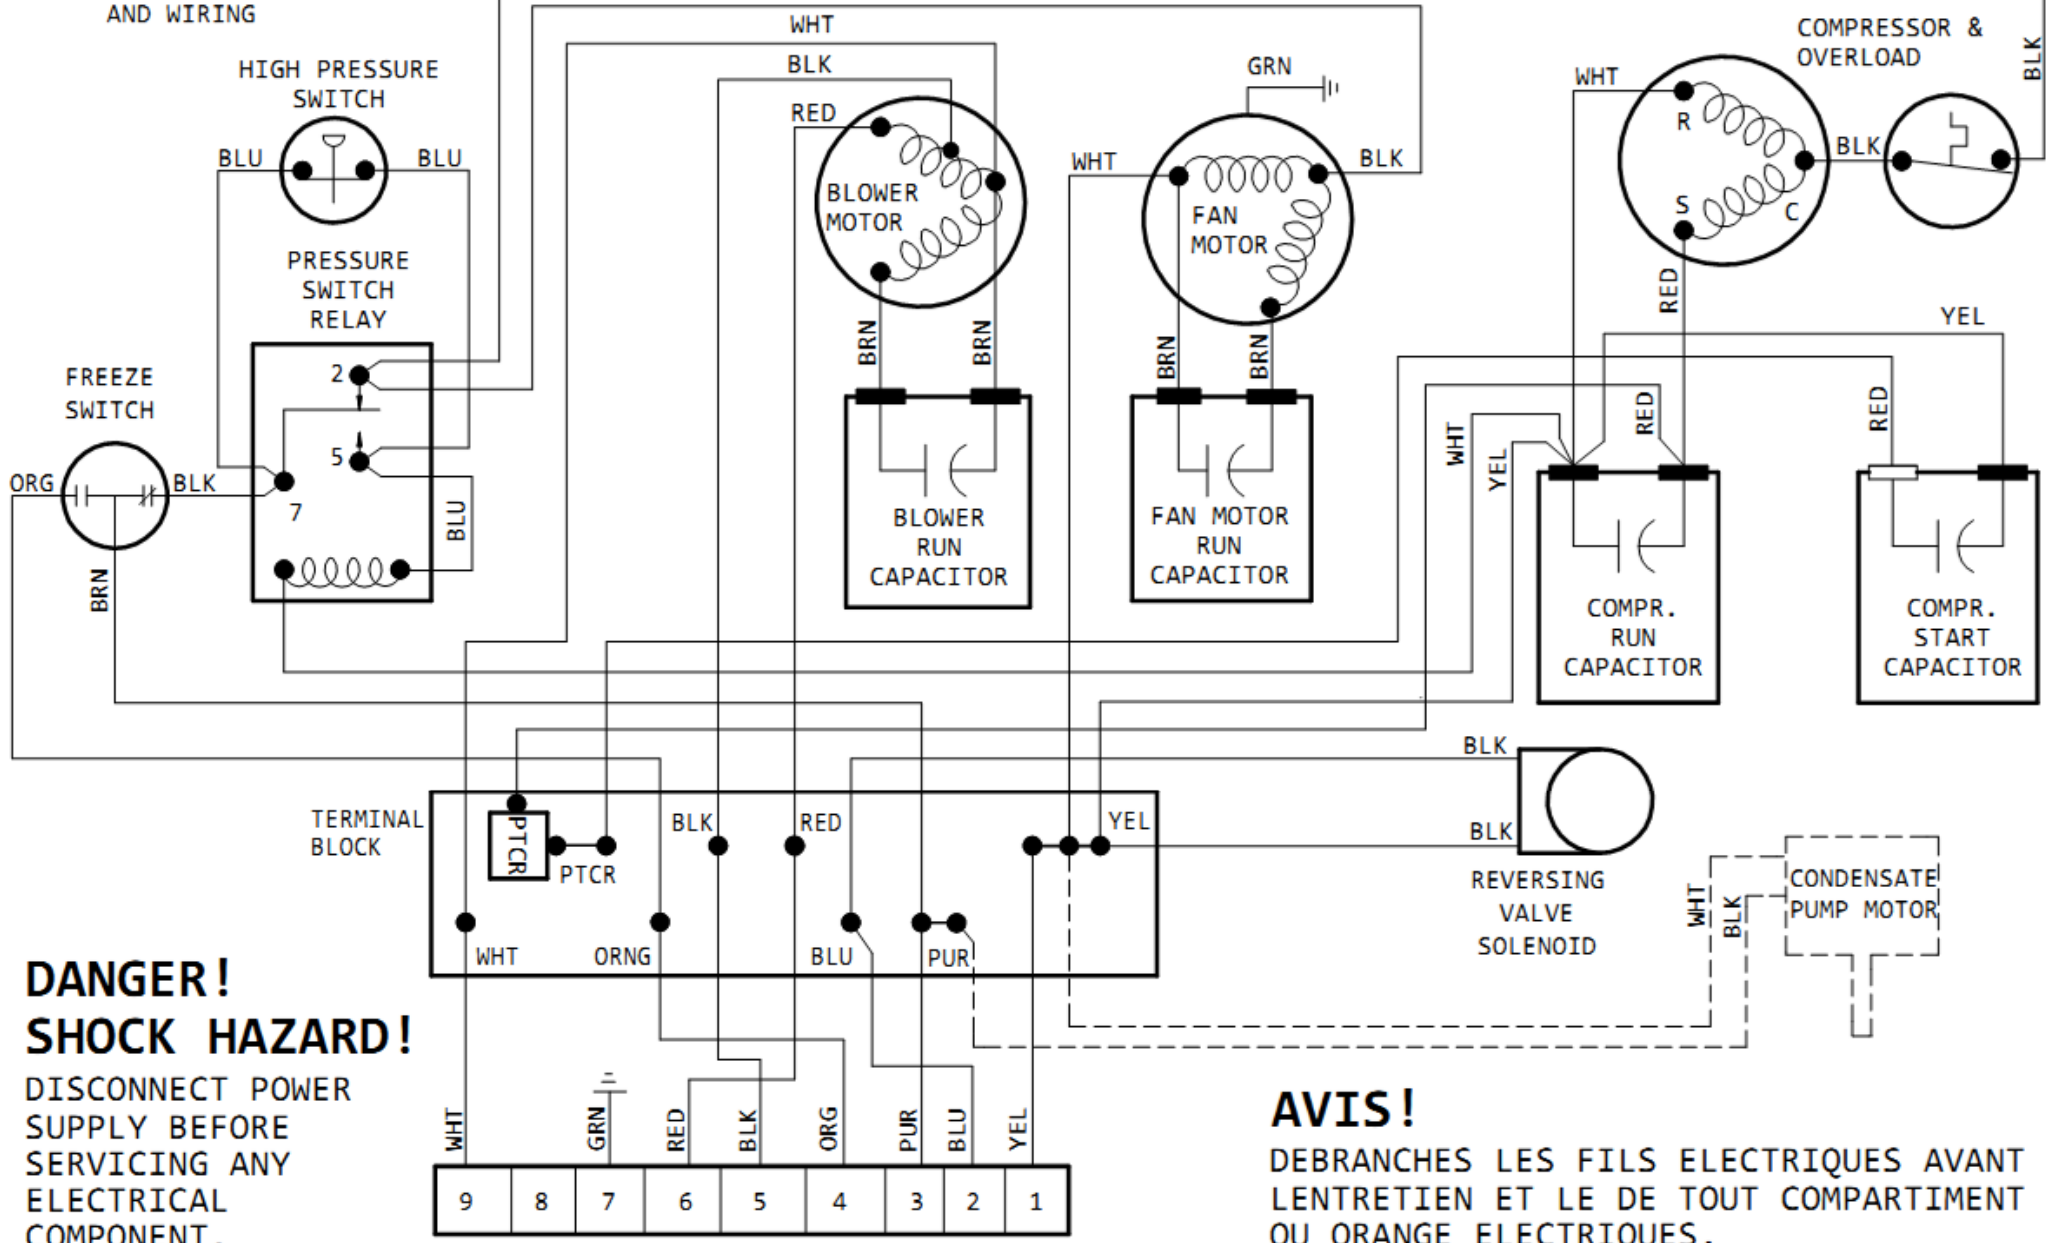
AND WIRING

HIGH PRESSURE SWITCH

BLU BLU

PRESSURE SWITCH RELAY

2
5
7

BLU

FREEZE SWITCH

ORG BLK

BRN

WHT
BLK
RED

BLOWER MOTOR

BRN BRN

BLOWER RUN CAPACITOR

GRN

WHT BLK

FAN MOTOR

BRN BRN

FAN MOTOR RUN CAPACITOR

COMPRESSOR & OVERLOAD

WHT
R
S
C
BLK
BLK

RED
YEL
WHT
YEL
RED
RED

COMPR. RUN CAPACITOR

COMPR. START CAPACITOR

BLK
BLK

REVERSING VALVE SOLENOID

WHT BLK

CONDENSATE PUMP MOTOR

TERMINAL BLOCK

PTCR
PTCR
BLK
RED
YEL
WHT
ORNG
BLU
PUR

DANGER!
SHOCK HAZARD!
DISCONNECT POWER SUPPLY BEFORE SERVICING ANY ELECTRICAL COMPONENT.

WHT GRN RED BLK ORG PUR BLU YEL

| 9 | 8 | 7 | 6 | 5 | 4 | 3 | 2 | 1 |
|---|---|---|---|---|---|---|---|---|

AVIS!
DEBRANCHES LES FILS ELECTRIQUES AVANT LENTRETIEN ET LE DE TOUT COMPARTIMENT OU ORANGE ELECTRIQUES.